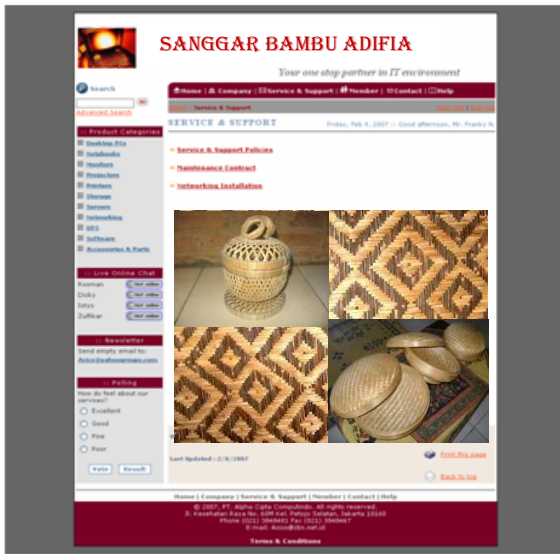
SANGGAR BAMBU ADIFIA

Your one stop partner in IT environment

Search

Advanced Search

:: Product Categories

Desktop PCs
Notebooks
Monitors
Projectors
Printers
Storage
Servers
Networking
UPS
Software
Accessories & Parts

:: Live Online Chat

Rosman Not online
Dicky Not online
Ditya Not online
Zulfikar Not online

:: Newsletter

Send empty email to:
Acco@yahoogroups.com

:: Polling

How do feel about our services?

Excellent
Good
Fine
Poor

Vote Result

Home | Company | Service & Support | Member | Contact | Help

Home : Service & Support

SERVICE & SUPPORT

Friday, Feb 9, 2007 :: Good afternoon, Mr. Franky N.

Service & Support Policies

Maintenance Contract

Networking Installation

Last Updated : 2/8/2007

Print this page

Back to top

Home | Company | Service & Support | Member | Contact | Help

© 2007, PT. Alpha Cipta Computindo. All rights reserved.
Jl. Kesehatan Raya No. 40M Kel. Petojo Selatan, Jakarta 10160
Phone (021) 3849481 Fax (021) 3849467
E-mail: Acco@cbn.net.id

Terms & Conditions